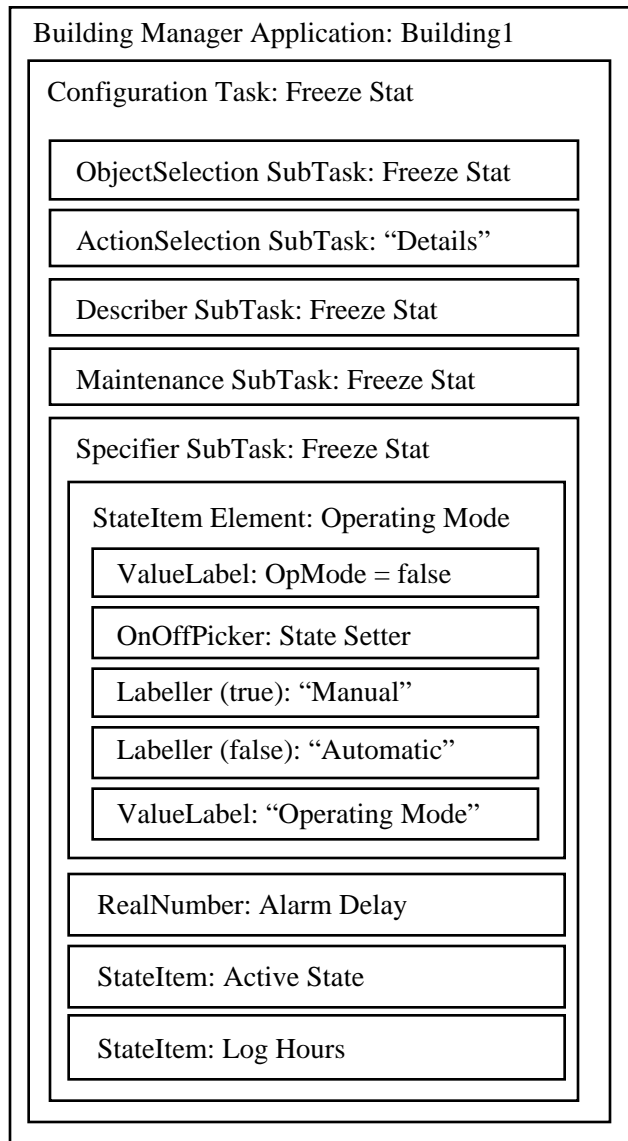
Building Manager Application: Building1

Configuration Task: Freeze Stat

ObjectSelection SubTask: Freeze Stat

ActionSelection SubTask: “Details”

Describer SubTask: Freeze Stat

Maintenance SubTask: Freeze Stat

Specifier SubTask: Freeze Stat

StateItem Element: Operating Mode

ValueLabel: OpMode = false

OnOffPicker: State Setter

Labeller (true): “Manual”

Labeller (false): “Automatic”

ValueLabel: “Operating Mode”

RealNumber: Alarm Delay

StateItem: Active State

StateItem: Log Hours